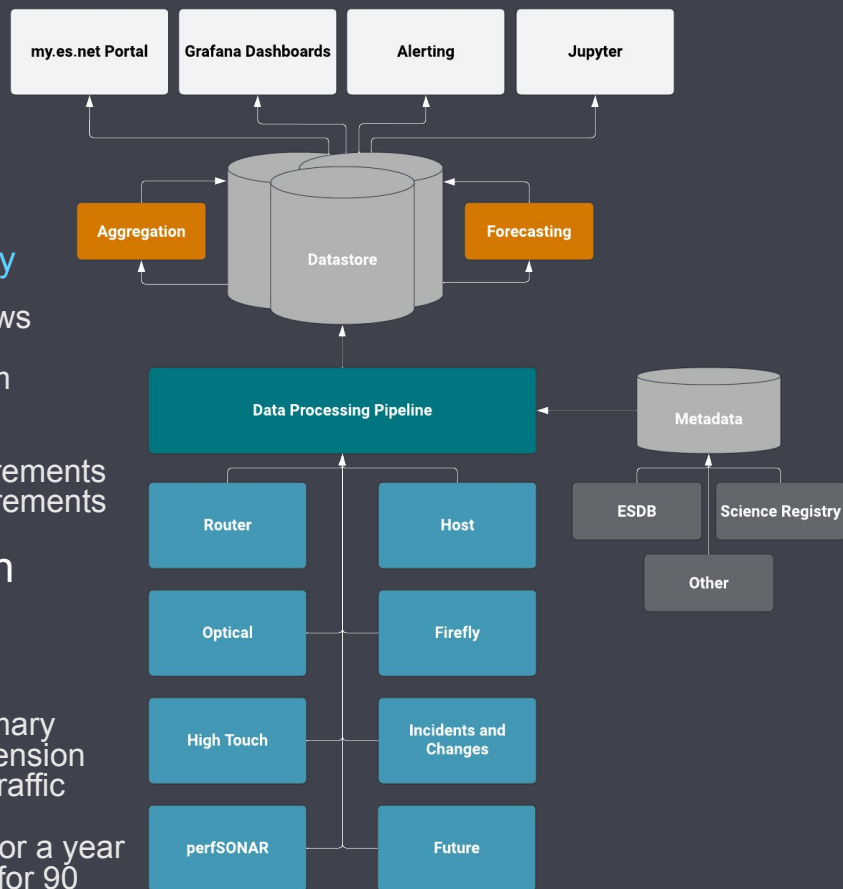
my.es.net Portal
Grafana Dashboards
Alerting
Jupyter

Aggregation
Datastore
Forecasting

y
ws
n
rements
rements
n
nary
ension
raffic
or a year
for 90

Data Processing Pipeline
Metadata
ESDB
Science Registry
Other

Router
Host
Optical
Firefly
High Touch
Incidents and Changes
perfSONAR
Future